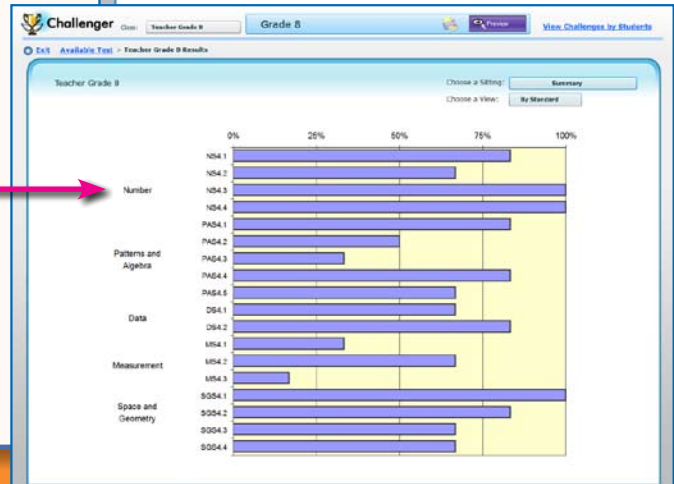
Challenger Class: Teacher Grade 8 Grade 8 Preview View Challenges by Students

Exit Available Test > Teacher Grade 8 Results

Teacher Grade 8

Choose a Sitting: Summary

Choose a View: By Standard

0% 25% 50% 75% 100%

Number
NS4.1
NS4.2
NS4.3
NS4.4

Patterns and Algebra
PAS4.1
PAS4.2
PAS4.3
PAS4.4
PAS4.5

Data
DS4.1
DS4.2

Measurement
MS4.1
MS4.2
MS4.3

Space and Geometry
SGS4.1
SGS4.2
SGS4.3
SGS4.4